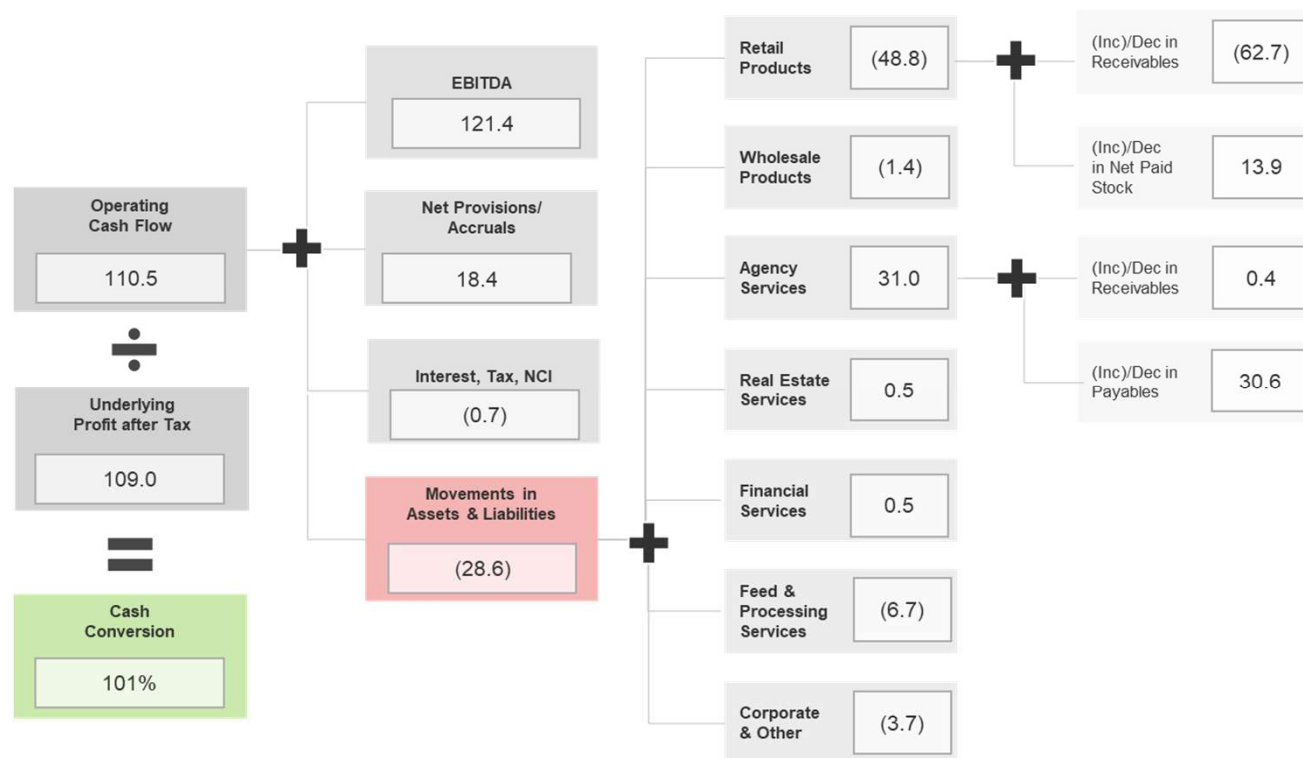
Operating Cash Flow

110.5

÷

Underlying Profit after Tax

109.0

=

Cash Conversion

101%

+

EBITDA

121.4

Net Provisions/ Accruals

18.4

Interest, Tax, NCI

(0.7)

Movements in Assets & Liabilities

(28.6)

+

Retail Products (48.8)

Wholesale Products (1.4)

Agency Services 31.0

Real Estate Services 0.5

Financial Services 0.5

Feed & Processing Services (6.7)

Corporate & Other (3.7)

+

(Inc)/Dec in Receivables (62.7)

(Inc)/Dec in Net Paid Stock 13.9

+

(Inc)/Dec in Receivables 0.4

(Inc)/Dec in Payables 30.6